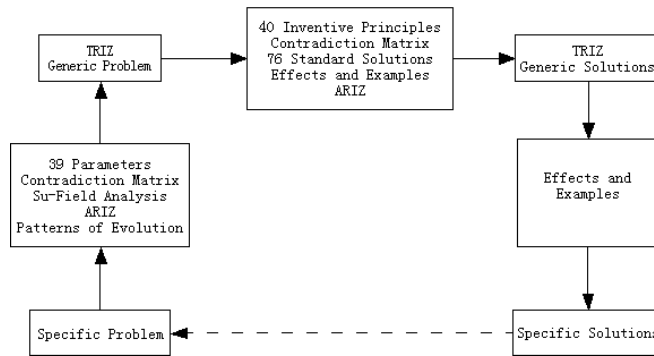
TRIZ
Generic Problem

40 Inventive Principles
Contradiction Matrix
76 Standard Solutions
Effects and Examples
ARIZ

TRIZ
Generic Solutions

39 Parameters
Contradiction Matrix
Su-Field Analysis
ARIZ
Patterns of Evolution

Effects and
Examples

Specific Problem

Specific Solutions